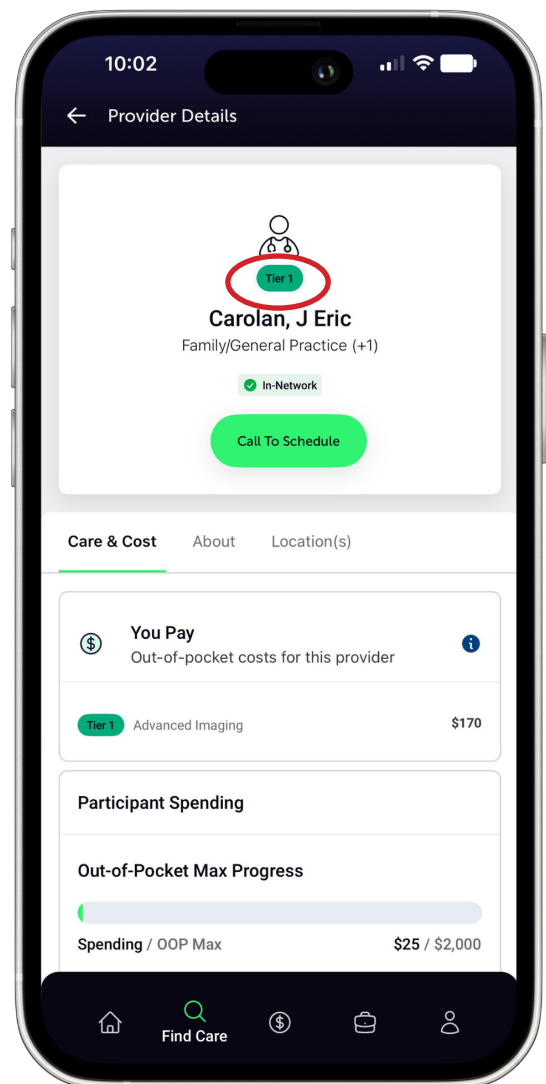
10:02

Provider Details

Tier 1

Carolan, J Eric

Family/General Practice (+1)

In-Network

Call To Schedule

Care & Cost About Location(s)

You Pay

Out-of-pocket costs for this provider

Tier 1 Advanced Imaging $170

Participant Spending

Out-of-Pocket Max Progress

Spending / OOP Max $25 / $2,000

Find Care